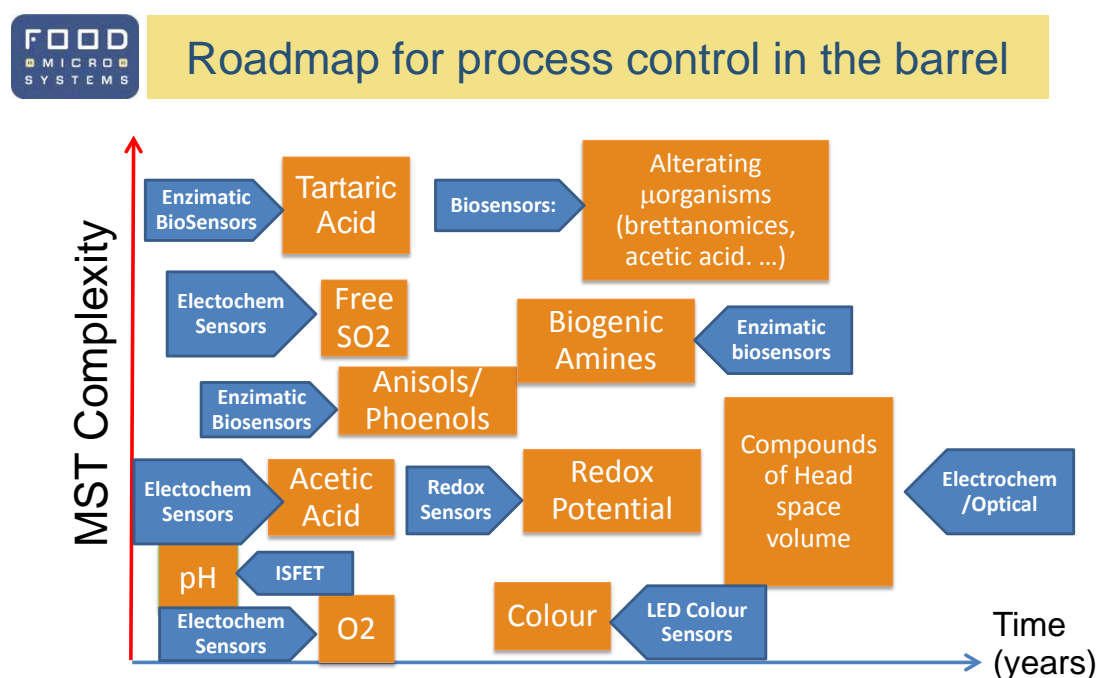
FOOD MICRO SYSTEMS

Roadmap for process control in the barrel

MST Complexity

Enzimatic BioSensors

Tartaric Acid

Biosensors:

Alterating μorganisms (brettanomices, acetic acid. …)

Electochem Sensors

Free SO2

Biogenic Amines

Enzimatic biosensors

Enzimatic Biosensors

Anisols/ Phoenols

Compounds of Head space volume

Electochem Sensors

Acetic Acid

Redox Sensors

Redox Potential

Electrochem /Optical

pH

ISFET

Electochem Sensors

O2

Colour

LED Colour Sensors

Time (years)